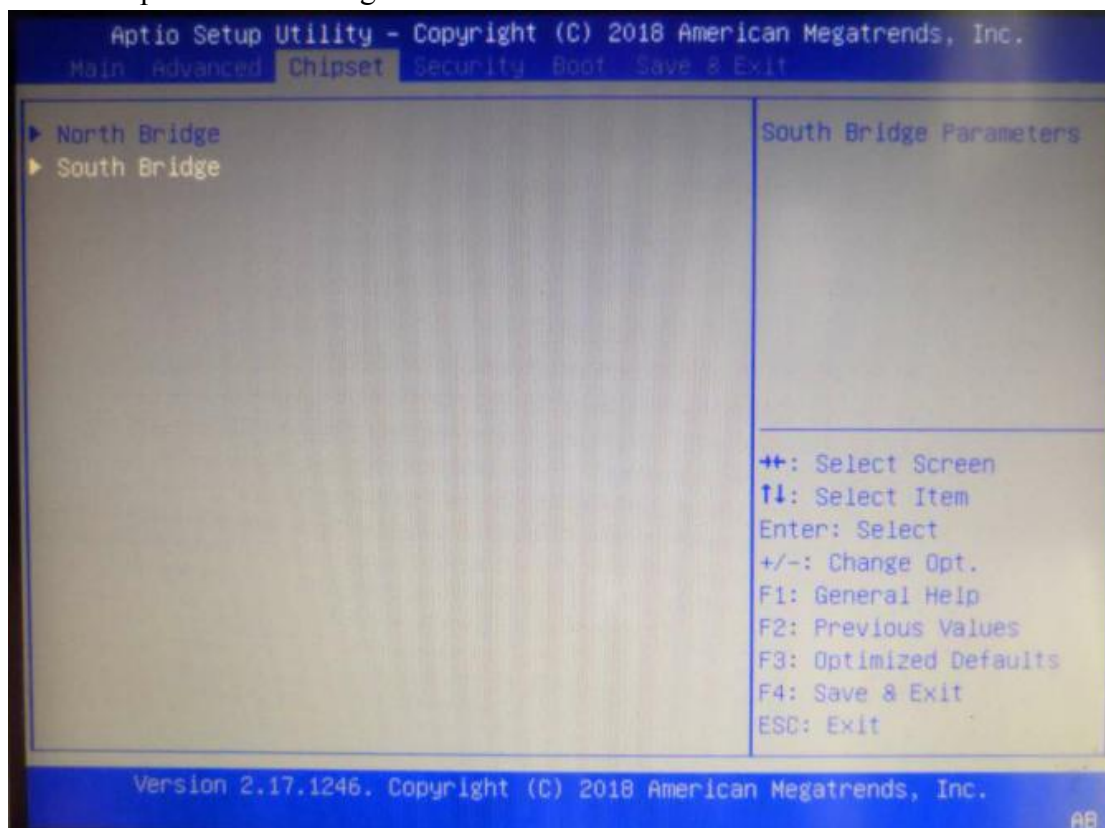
Aptio Setup Utility – Copyright (C) 2018 American Megatrends, Inc.
Main Advanced Chipset Security Boot Save & Exit

North Bridge
South Bridge

South Bridge Parameters

→←: Select Screen
↑↓: Select Item
Enter: Select
+/-: Change Opt.
F1: General Help
F2: Previous Values
F3: Optimized Defaults
F4: Save & Exit
ESC: Exit

Version 2.17.1246. Copyright (C) 2018 American Megatrends, Inc.
AB